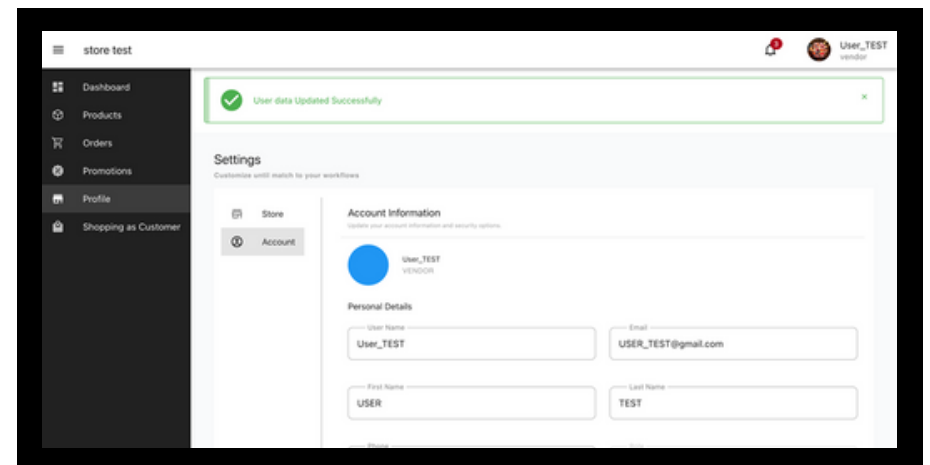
store test

User_TEST
vendor

Dashboard
Products
Orders
Promotions
Profile
Shopping as Customer

User data Updated Successfully

×

Settings
Customize until match to your workflows

Store
Account

Account Information
Update your account information and security options.

User_TEST
VENDOR

Personal Details

User Name
User_TEST

Email
USER_TEST@gmail.com

First Name
USER

Last Name
TEST

Phone

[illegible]